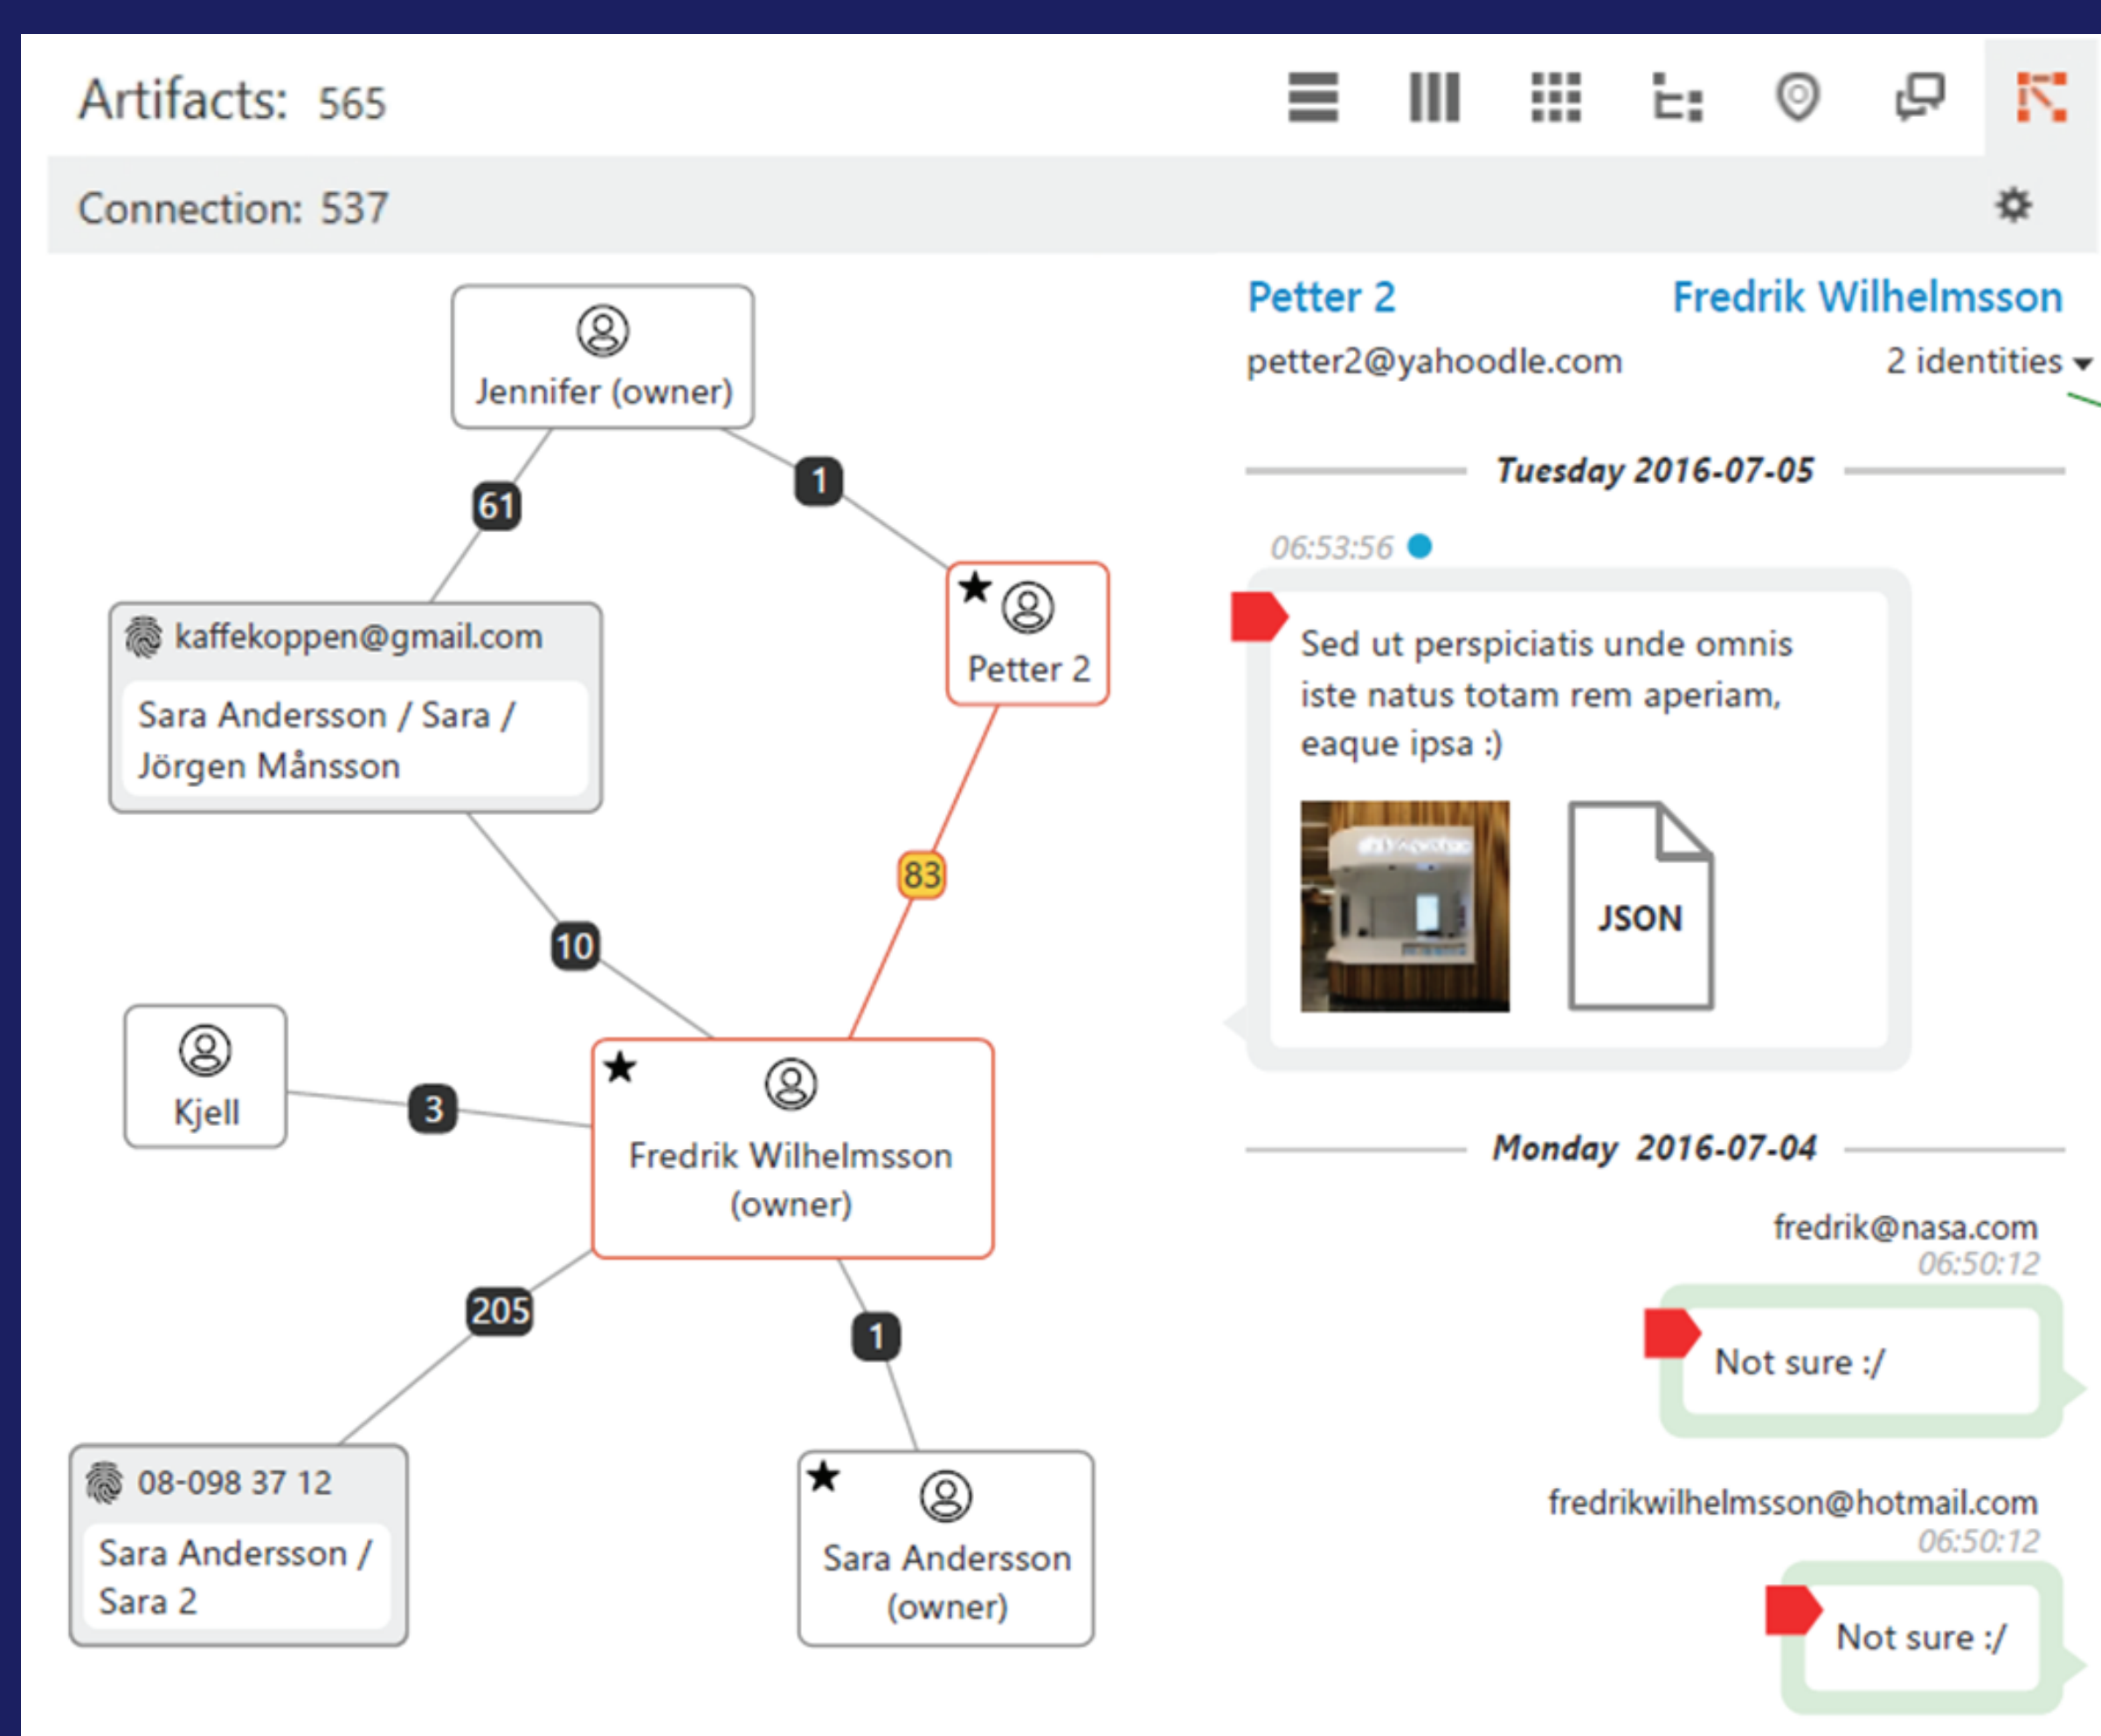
Artifacts: 565

Connection: 537

Jennifer (owner)

61

1

kaffekoppen@gmail.com

Sara Andersson / Sara / Jörgen Månsson

Petter 2

83

10

Kjell

3

Fredrik Wilhelmsson (owner)

205

1

08-098 37 12

Sara Andersson / Sara 2

Sara Andersson (owner)

Petter 2

petter2@yahoodle.com

Fredrik Wilhelmsson

2 identities

Tuesday 2016-07-05

06:53:56

Sed ut perspiciatis unde omnis iste natus totam rem aperiam, eaque ipsa :)

JSON

Monday 2016-07-04

fredrik@nasa.com
06:50:12

Not sure :/

fredrikwilhelmsson@hotmail.com
06:50:12

Not sure :/